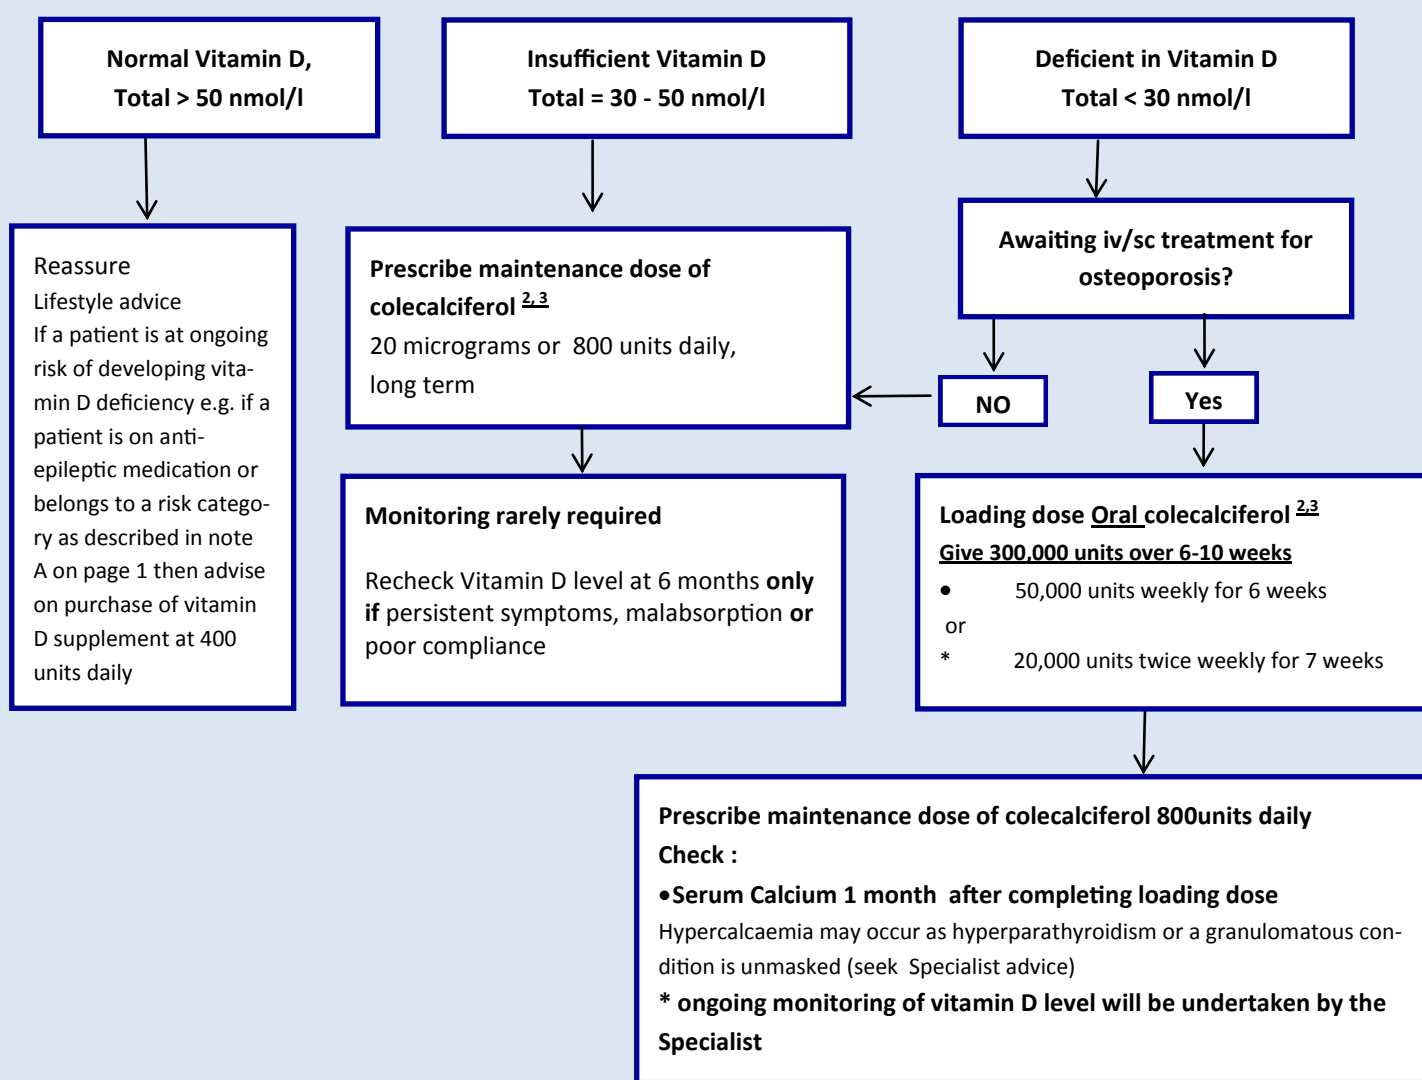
Normal Vitamin D,
Total > 50 nmol/l

Insufficient Vitamin D
Total = 30 - 50 nmol/l

Deficient in Vitamin D
Total < 30 nmol/l

Reassure
Lifestyle advice
If a patient is at ongoing risk of developing vitamin D deficiency e.g. if a patient is on anti-epileptic medication or belongs to a risk category as described in note A on page 1 then advise on purchase of vitamin D supplement at 400 units daily

Prescribe maintenance dose of colecalciferol $^{2,3}$
20 micrograms or 800 units daily, long term

Awaiting iv/sc treatment for osteoporosis?

NO

Yes

Monitoring rarely required

Recheck Vitamin D level at 6 months **only if** persistent symptoms, malabsorption **or** poor compliance

Loading dose Oral colecalciferol $^{2,3}$
Give 300,000 units over 6-10 weeks
• 50,000 units weekly for 6 weeks
or
* 20,000 units twice weekly for 7 weeks

Prescribe maintenance dose of colecalciferol 800units daily
Check :
•Serum Calcium 1 month after completing loading dose
Hypercalcaemia may occur as hyperparathyroidism or a granulomatous condition is unmasked (seek Specialist advice)
* ongoing monitoring of vitamin D level will be undertaken by the Specialist